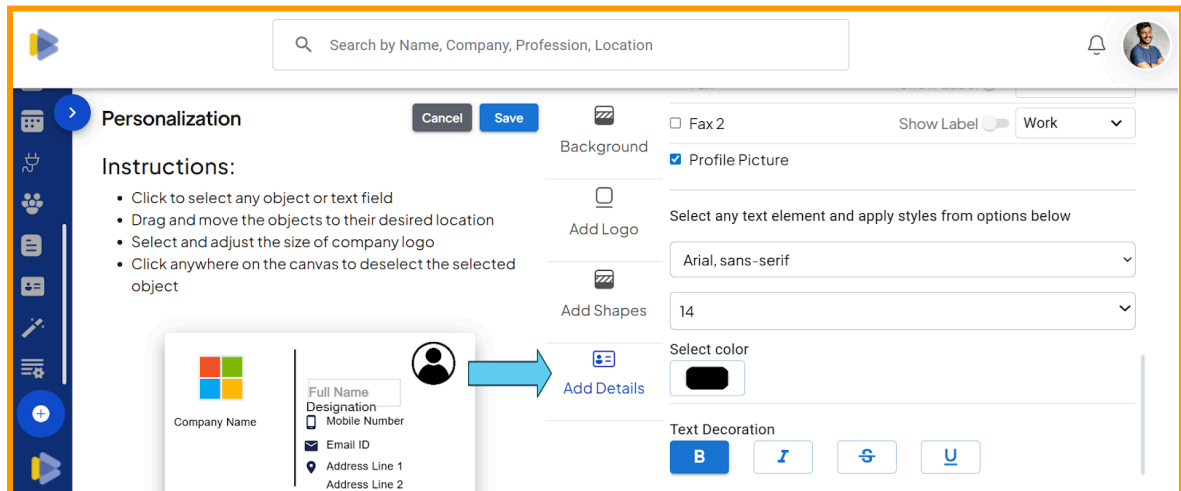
Search by Name, Company, Profession, Location

Personalization

Cancel

Save

Instructions:

- Click to select any object or text field
- Drag and move the objects to their desired location
- Select and adjust the size of company logo
- Click anywhere on the canvas to deselect the selected object

Company Name

Full Name

Designation

Mobile Number

Email ID

Address Line 1

Address Line 2

Background

Add Logo

Add Shapes

Add Details

Fax 2

Show Label

Work

Profile Picture

Select any text element and apply styles from options below

Arial, sans-serif

14

Select color

Text Decoration

B

I

S

U